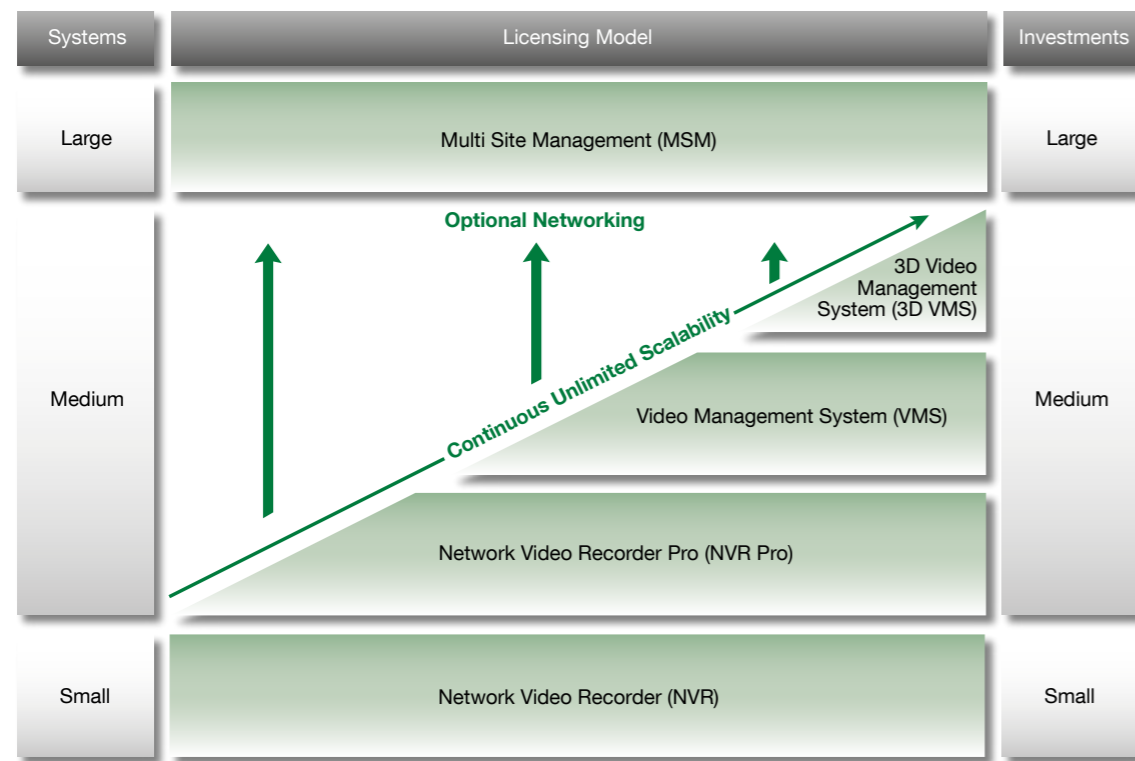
Systems

Licensing Model

Investments

Large

Multi Site Management (MSM)

Large

Optional Networking

Medium

3D Video Management System (3D VMS)

Continuous Unlimited Scalability

Video Management System (VMS)

Medium

Network Video Recorder Pro (NVR Pro)

Small

Network Video Recorder (NVR)

Small